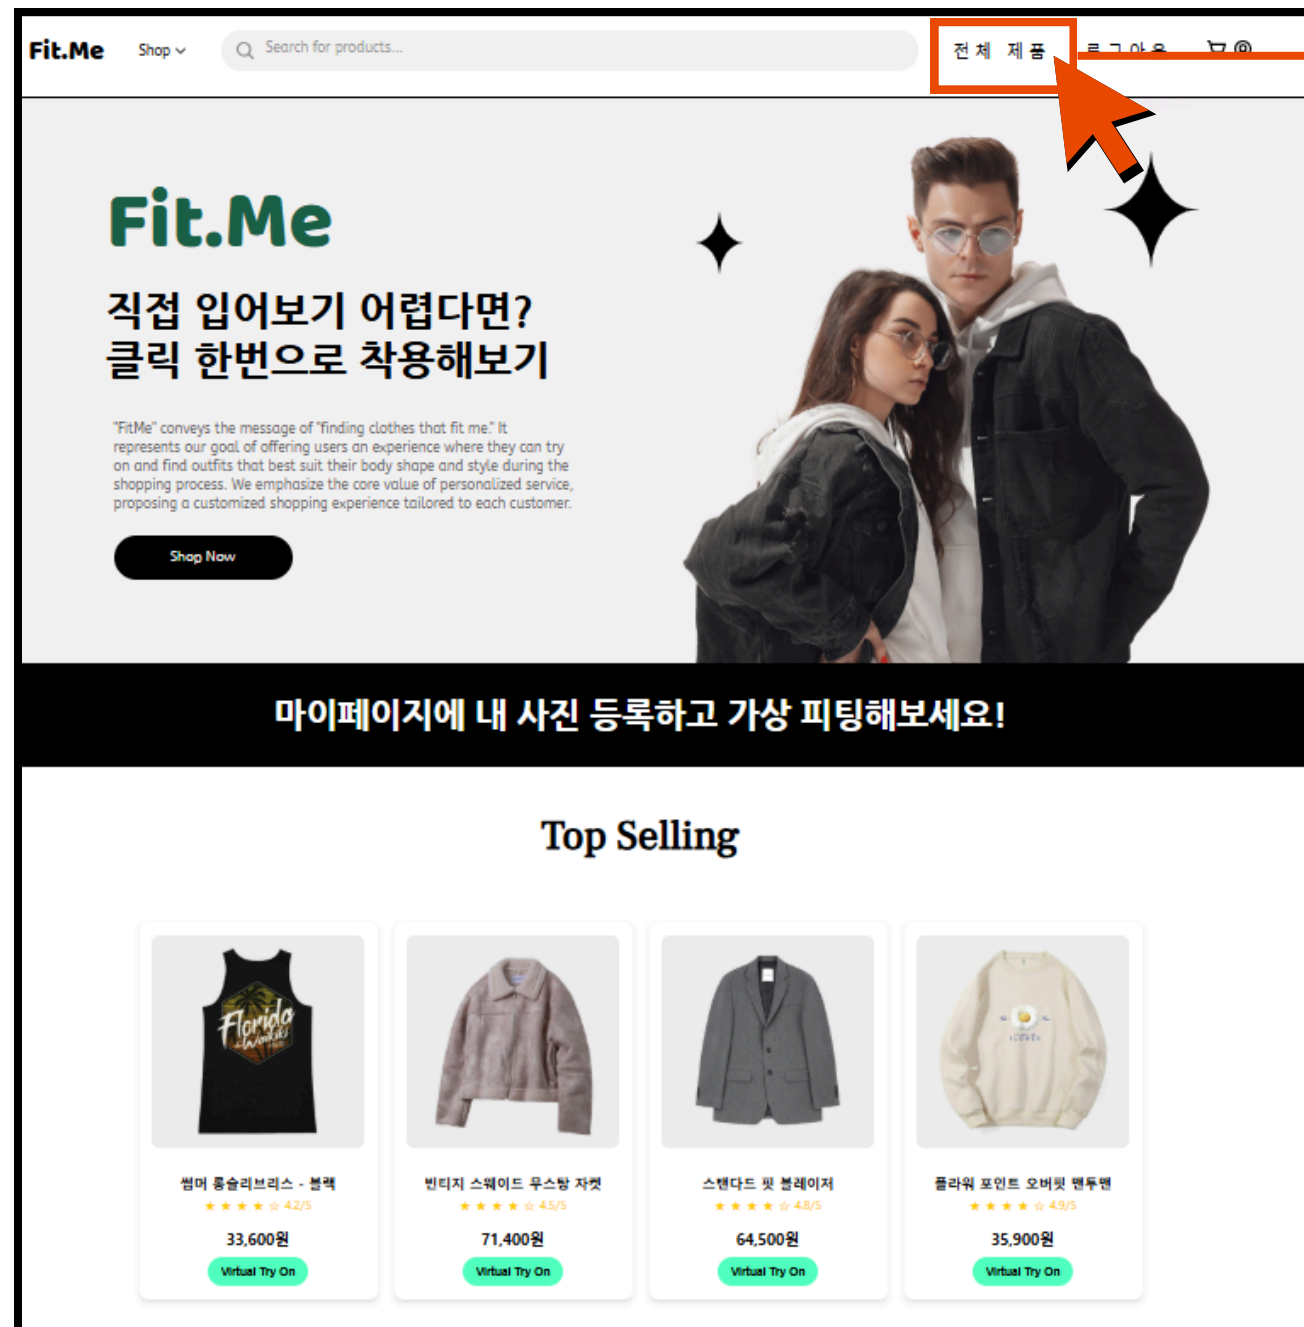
Fit.Me Shop

Search for products...

전체 제품

로그아웃

Fit.Me

직접 입어보기 어렵다면?
클릭 한번으로 착용해보기

"FitMe" conveys the message of "finding clothes that fit me." It represents our goal of offering users an experience where they can try on and find outfits that best suit their body shape and style during the shopping process. We emphasize the core value of personalized service, proposing a customized shopping experience tailored to each customer.

Shop Now

마이페이지에 내 사진 등록하고 가상 피팅해보세요!

Top Selling

썸머 홀슬리브리스 - 블랙
★★★★☆ 4.2/5
33,600원
Virtual Try On

빈티지 스웨이드 무스탕 자켓
★★★★☆ 4.5/5
71,400원
Virtual Try On

스탠다드 핏 블레이저
★★★★☆ 4.8/5
64,500원
Virtual Try On

플라워 포인트 오버핏 맨투맨
★★★★☆ 4.9/5
35,900원
Virtual Try On